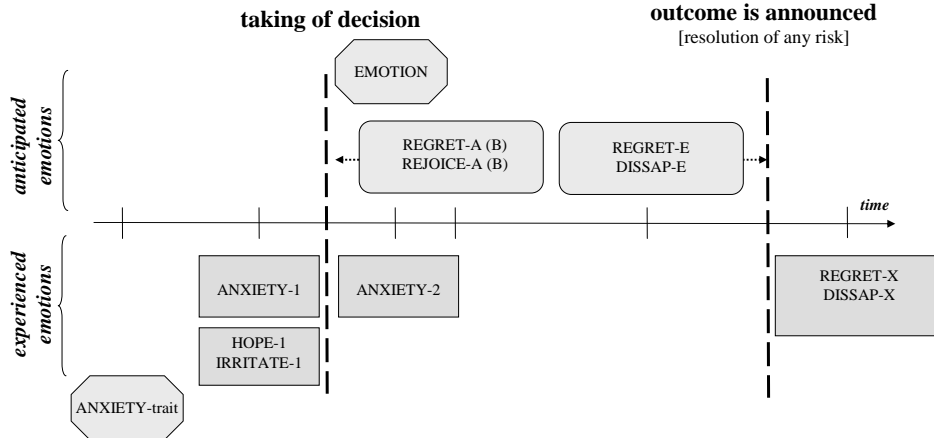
taking of decision

outcome is announced
[resolution of any risk]

anticipated emotions

EMOTION

REGRET-A (B)
REJOICE-A (B)

REGRET-E
DISSAP-E

time

experienced emotions

ANXIETY-1

ANXIETY-2

REGRET-X
DISSAP-X

HOPE-1
IRRITATE-1

ANXIETY-trait